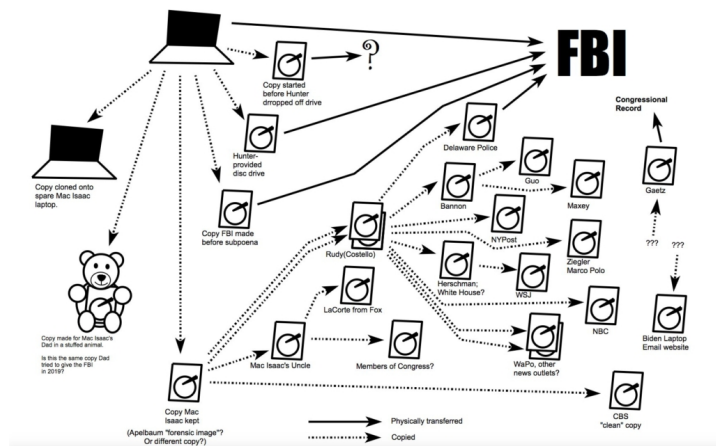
FBI

Copy started before Hunter drropped off drive

?

Hunter-provided disc drive

Copy cloned onto spare Mac Isaac laptop.

Copy FBI made before subpoena

Congressional Record

Delaware Police

Guo

Bannon

Maxey

Gaetz

NYPost

Rudy(Costello)

Ziegler Marco Polo

???

???

Herschman; White House?

WSJ

Copy made for Mac Isaac's Dad in a stuffed animal.

Is this the same copy Dad tried to give the FBI in 2019?

LaCorte from Fox

NBC

Biden Laptop Email website

Mac Isaac's Uncle

Members of Congress?

WaPo, other news outlets?

Copy Mac Isaac kept

(Apelbaum "forensic image"? Or different copy?)

CBS "clean" copy

Physically transferred

Copied